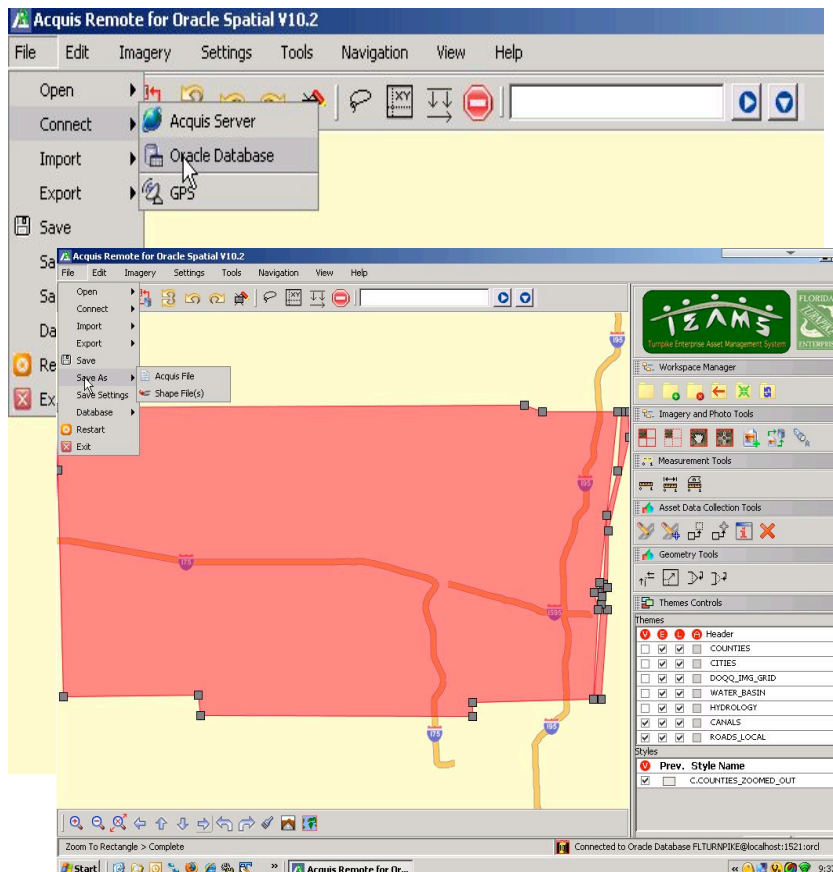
Acquis Remote for Oracle Spatial V10.2

File Edit Imagery Settings Tools Navigation View Help

Open
Connect
Import
Export
Save
Sa
Sa
Da
Re
Ex

Acquis Server
Oracle Database
GPS

Acquis Remote for Oracle Spatial V10.2

File Edit Imagery Settings Tools Navigation View Help

Open
Connect
Import
Export
Save
Save As
Save Settings
Database
Restart
Exit

Acquis File
Shape File(s)

IZAMS
Turnpike Enterprise Asset Management System
FLORIDA
ENTERPRISE

Workspace Manager
Imagery and Photo Tools
Measurement Tools
Asset Data Collection Tools
Geometry Tools
Themes Controls

Themes
V E L A Header
COUNTIES
CITIES
DOQQ_IMG_GRID
WATER_BASIN
HYDROLOGY
CANALS
ROADS_LOCAL

Styles
V Prev. Style Name
C.COUNTIES_ZOOMED_OUT

95
95
75
595
75
95

Zoom To Rectangle > Complete
Connected to Oracle Database FLTURNPIKE@localhost:1521:orcl

Start
Acquis Remote for Or...
9:3